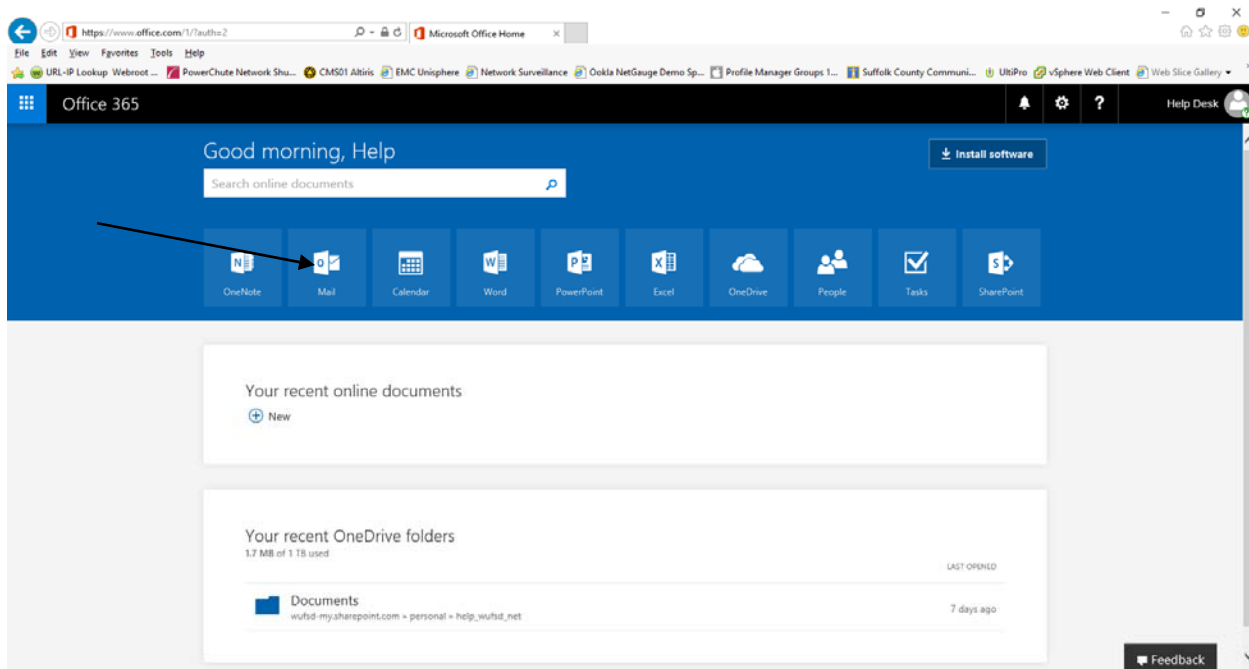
https://www.office.com/1/?auth=2
Microsoft Office Home

File Edit View Favorites Tools Help

URL-IP Lookup Webroot ... PowerChute Network Shu... CMS01 Altiris EMC Unisphere Network Surveillance Ookla NetGauge Demo Sp... Profile Manager Groups 1... Suffolk County Communi... UltiPro vSphere Web Client Web Slice Gallery

Office 365

Help Desk

Good morning, Help

Search online documents

Install software

OneNote
Mail
Calendar
Word
PowerPoint
Excel
OneDrive
People
Tasks
SharePoint

Your recent online documents

New

Your recent OneDrive folders

1.7 MB of 1 TB used

LAST OPENED

Documents
wufsd-my.sharepoint.com » personal » help_wufsd_net

7 days ago

Feedback